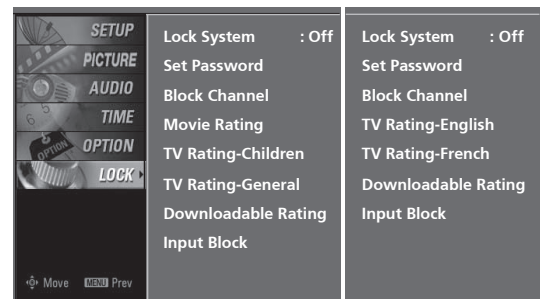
SETUP
PICTURE
AUDIO
TIME
OPTION
LOCK

Move MENU Prev

Lock System : Off
Set Password
Block Channel
Movie Rating
TV Rating-Children
TV Rating-General
Downloadable Rating
Input Block

Lock System : Off
Set Password
Block Channel
TV Rating-English
TV Rating-French
Downloadable Rating
Input Block